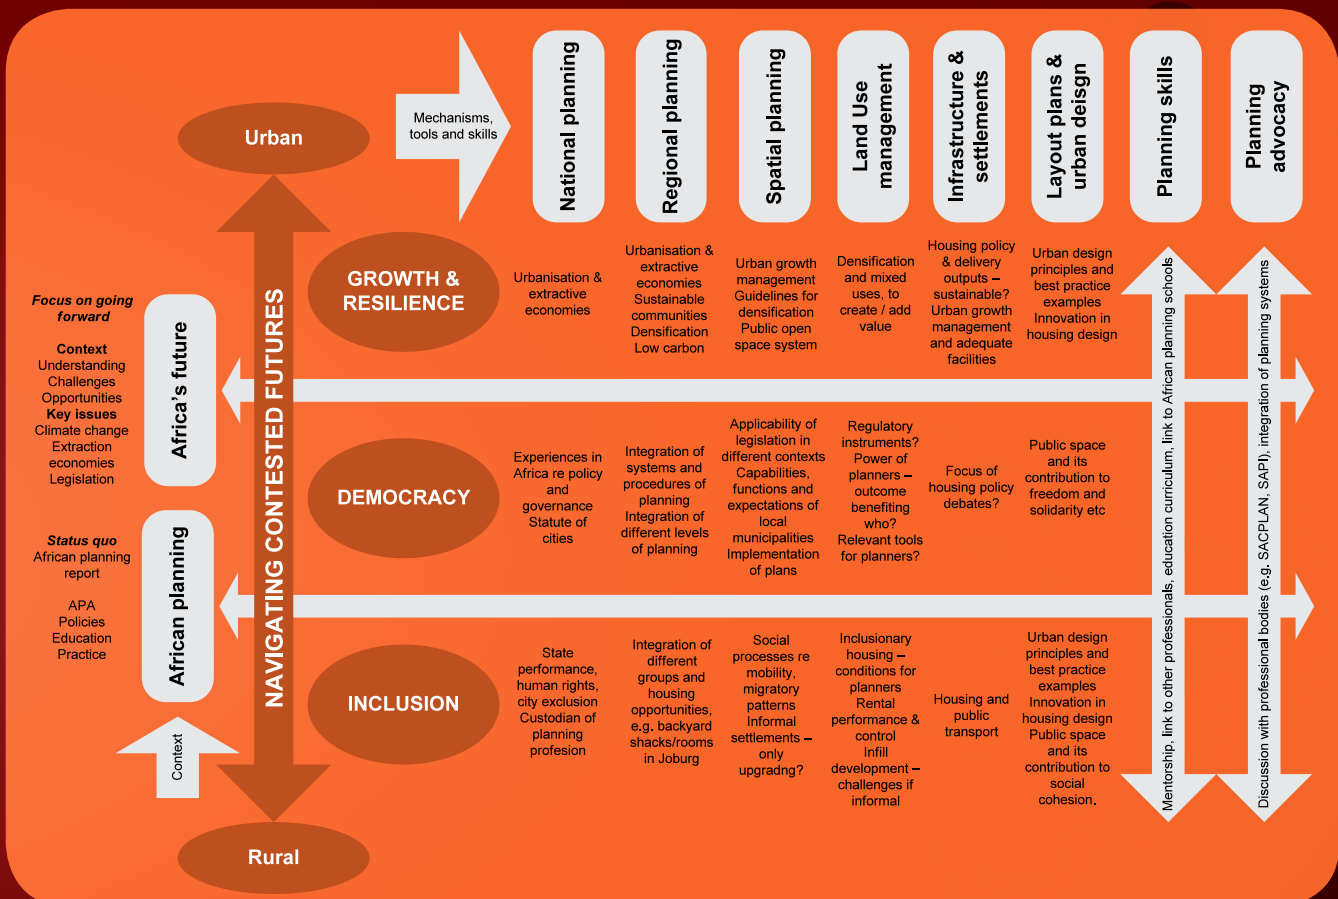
Urban

Mechanisms, tools and skills

National planning

Regional planning

Spatial planning

Land Use management

Infrastructure & settlements

Layout plans & urban deisgn

Planning skills

Planning advocacy

Focus on going forward

Context
Understanding
Challenges
Opportunities
Key issues
Climate change
Extraction economies
Legislation

Africa's future

Status quo
African planning report

APA
Policies
Education
Practice

African planning

Context

NAVIGATING CONTESTED FUTURES

Rural

GROWTH & RESILIENCE

Urbanisation & extractive economies

Urbanisation & extractive economies
Sustainable communities
Densification
Low carbon

Urban growth management
Guidelines for densification
Public open space system

Densification and mixed uses, to create / add value

Housing policy & delivery outputs – sustainable?
Urban growth management and adequate facilities

Urban design principles and best practice examples
Innovation in housing design

DEMOCRACY

Experiences in Africa re policy and governance
Statute of cities

Integration of systems and procedures of planning
Integration of different levels of planning

Applicability of legislation in different contexts
Capabilities, functions and expectations of local municipalities
Implementation of plans

Regulatory instruments?
Power of planners – outcome benefiting who?
Relevant tools for planners?

Focus of housing policy debates?

Public space and its contribution to freedom and solidarity etc

INCLUSION

State performance, human rights, city exclusion
Custodian of planning profesion

Integration of different groups and housing opportunities, e.g. backyard shacks/rooms in Joburg

Social processes re mobility, migratory patterns
Informal settlements – only upgradng?

Inclusionary housing – conditions for planners
Rental performance & control
Infill development – challenges if informal

Housing and public transport

Urban design principles and best practice examples
Innovation in housing design
Public space and its contribution to social cohesion.

Mentorship, link to other professionals, education curriculum, link to African planning schools

Discussion with professional bodies (e.g. SACPLAN, SAPI), integration of planning systems